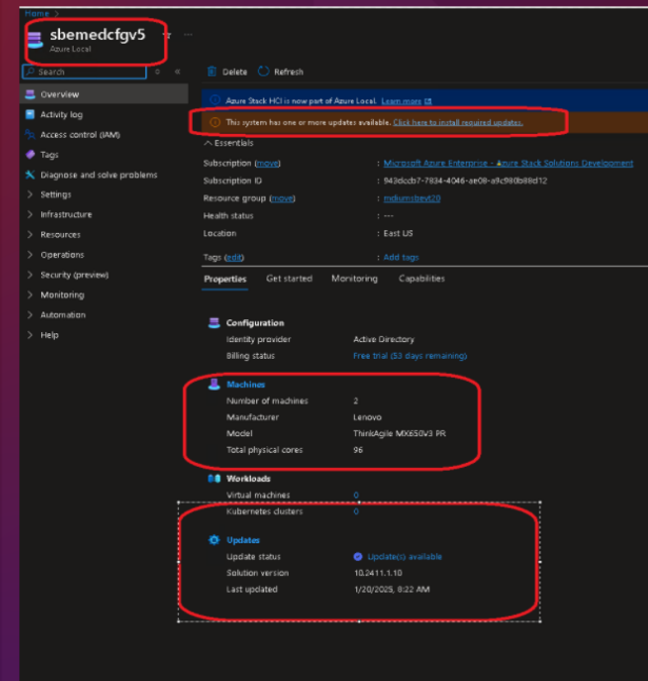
Home >

sbemedcfgv5
Azure Local

Search

Overview
Activity log
Access control (IAM)
Tags
Diagnose and solve problems
Settings
Infrastructure
Resources
Operations
Security (preview)
Monitoring
Automation
Help

Delete Refresh

Azure Stack HCI is now part of Azure Local. Learn more

This system has one or more updates available. Click here to install required updates.

Essentials

| | |
|---|---|
| Subscription (move) | : Microsoft Azure Enterprise - Azure Stack Solutions Development |
| Subscription ID | : 943dccb7-7834-4046-ae08-a9c980b88d12 |
| Resource group (move) | : mdkumsbevt20 |
| Health status | : --- |
| Location | : East US |
| Tags (edit) | : Add tags |

Properties Get started Monitoring Capabilities

Configuration
| | |
|---|---|
| Identity provider | Active Directory |
| Billing status | Free trial (53 days remaining) |

Machines
| | |
|---|---|
| Number of machines | 2 |
| Manufacturer | Lenovo |
| Model | ThinkAgile MX650V3 PR |
| Total physical cores | 96 |

Workloads
| | |
|---|---|
| Virtual machines | 0 |
| Kubernetes clusters | 0 |

Updates
| | |
|---|---|
| Update status | Update(s) available |
| Solution version | 10.2411.1.10 |
| Last updated | 1/20/2025, 8:22 AM |